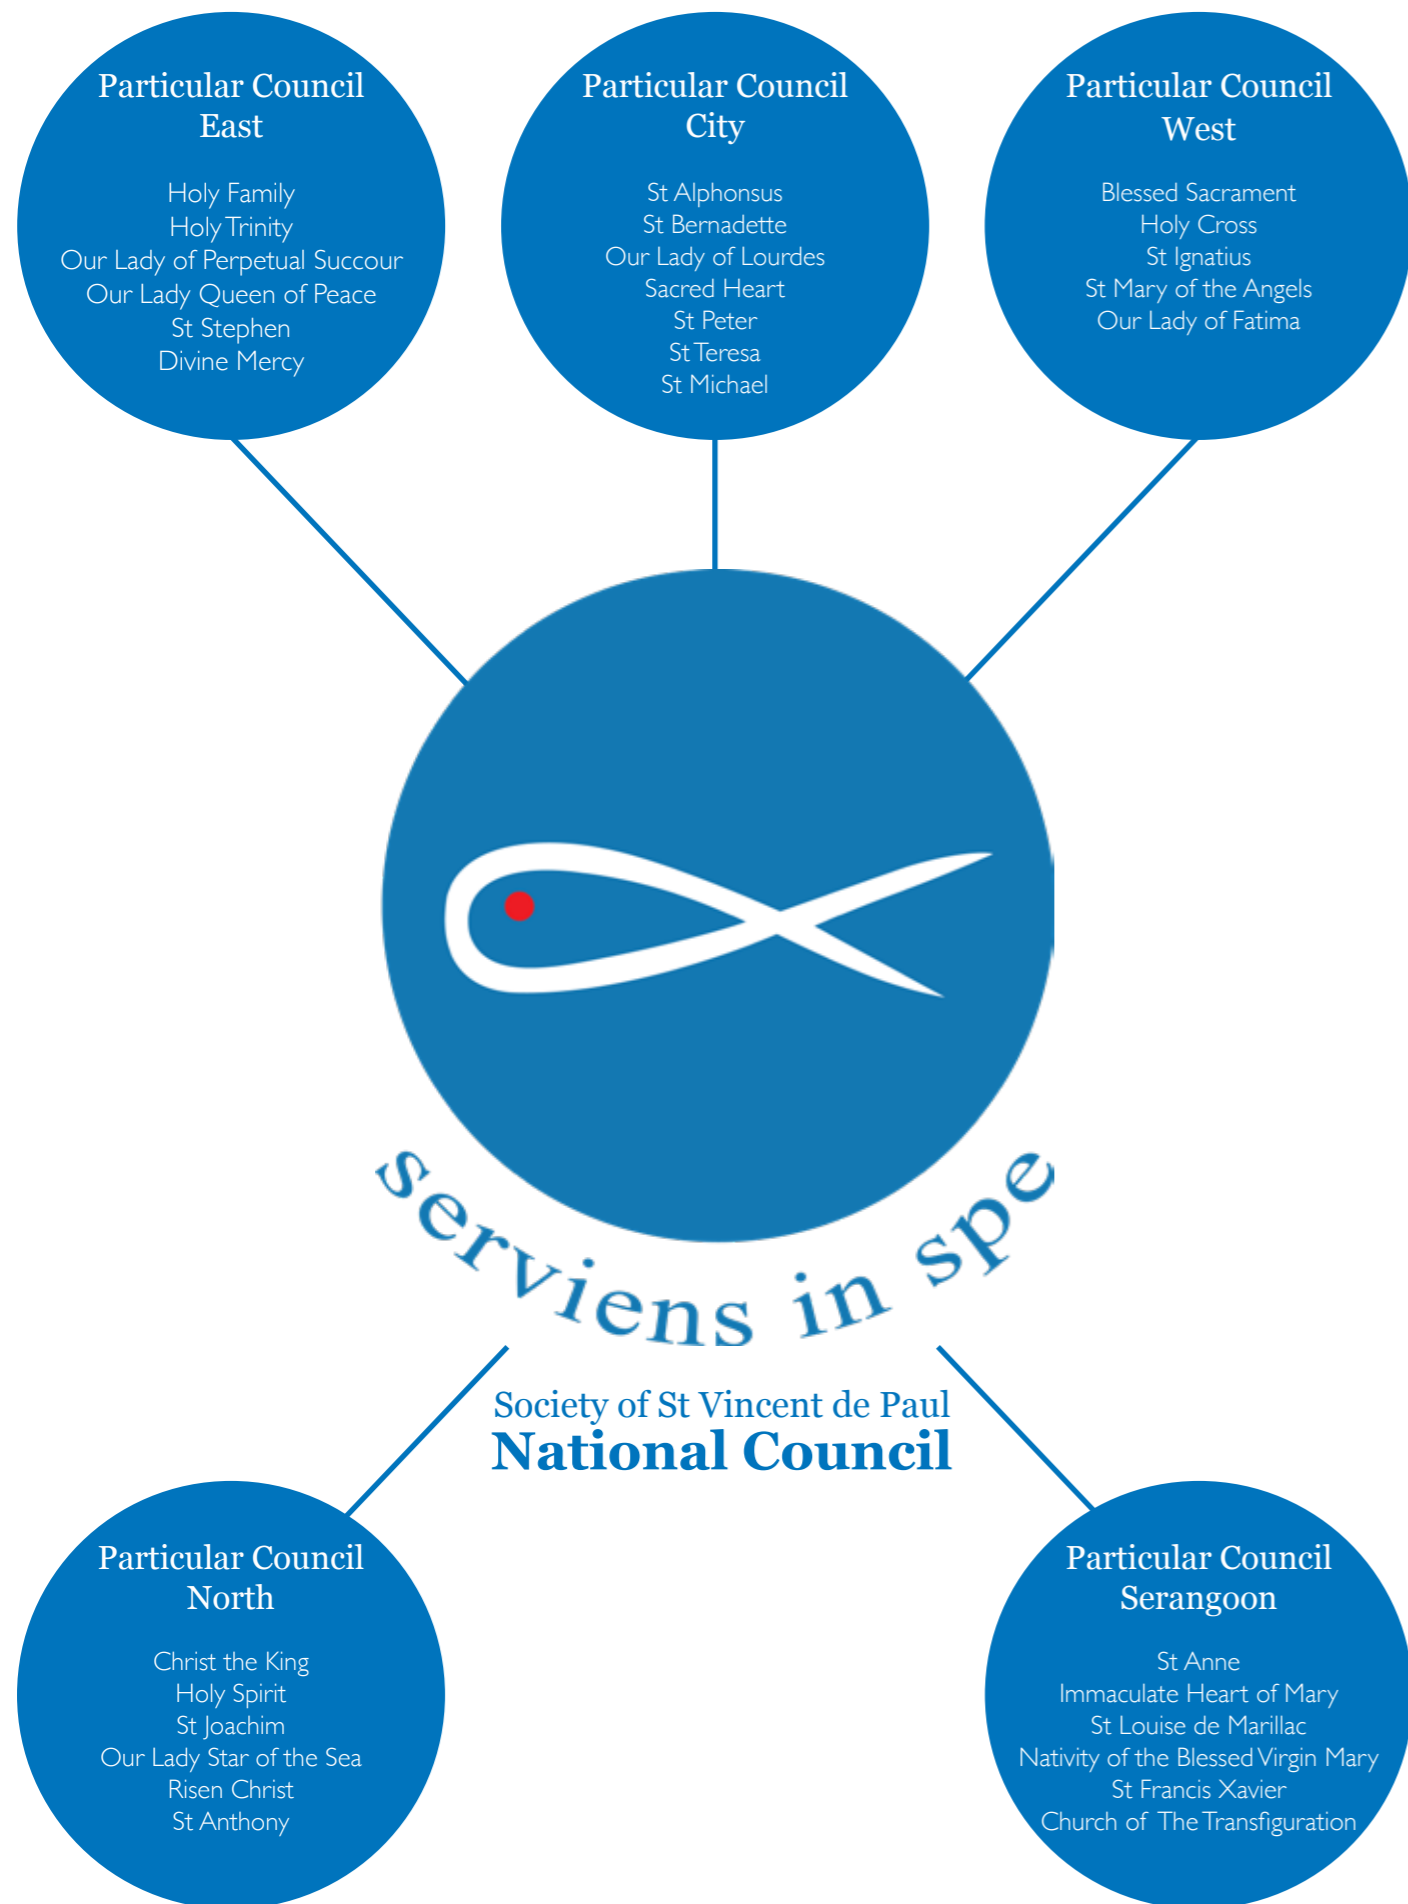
Particular Council
East

Holy Family
Holy Trinity
Our Lady of Perpetual Succour
Our Lady Queen of Peace
St Stephen
Divine Mercy

Particular Council
City

St Alphonsus
St Bernadette
Our Lady of Lourdes
Sacred Heart
St Peter
St Teresa
St Michael

Particular Council
West

Blessed Sacrament
Holy Cross
St Ignatius
St Mary of the Angels
Our Lady of Fatima

serviens in spe

Society of St Vincent de Paul
National Council

Particular Council
North

Christ the King
Holy Spirit
St Joachim
Our Lady Star of the Sea
Risen Christ
St Anthony

Particular Council
Serangoon

St Anne
Immaculate Heart of Mary
St Louise de Marillac
Nativity of the Blessed Virgin Mary
St Francis Xavier
Church of The Transfiguration